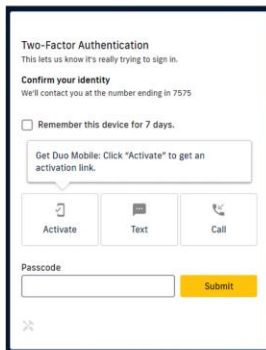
Two-Factor Authentication
This lets us know it's really trying to sign in.

Confirm your identity
We'll contact you at the number ending in 7575

Remember this device for 7 days.

Get Duo Mobile: Click "Activate" to get an activation link.

Activate
Text
Call

Passcode
Submit